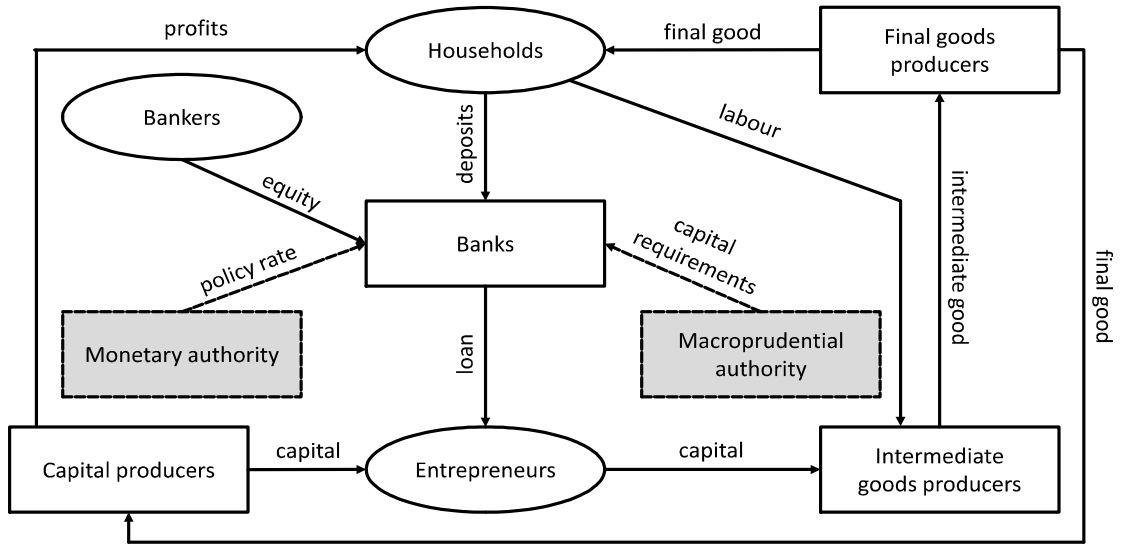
profits
Households
final good
Final goods producers
Bankers
deposits
labour
equity
Banks
capital requirements
intermediate good
final good
policy rate
Monetary authority
loan
Macroprudential authority
Capital producers
capital
Entrepreneurs
capital
Intermediate goods producers